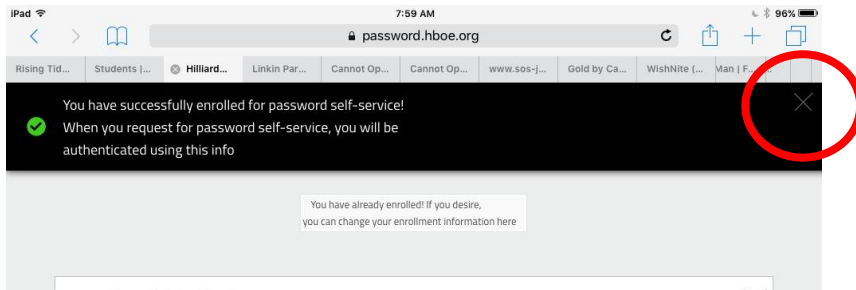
iPad
7:59 AM
96%
password.hboe.org

Rising Tid... | Students |... | Hilliard... | Linkin Par... | Cannot Op... | Cannot Op... | www.sos-j... | Gold by Ca... | WishNite (... | Man | F...

You have successfully enrolled for password self-service! When you request for password self-service, you will be authenticated using this info

You have already enrolled! If you desire, you can change your enrollment information here